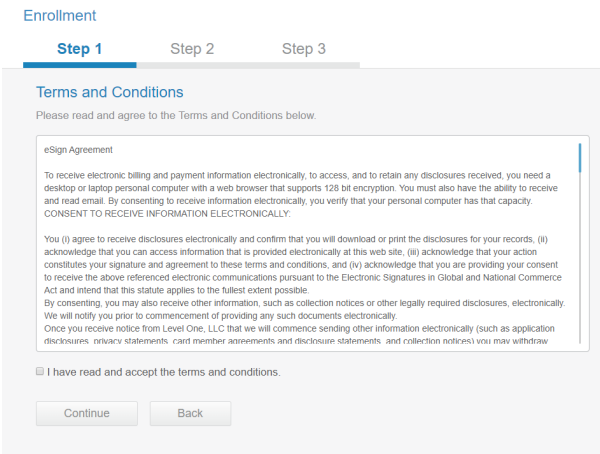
Enrollment

Step 1 Step 2 Step 3

Terms and Conditions

Please read and agree to the Terms and Conditions below.

eSign Agreement

To receive electronic billing and payment information electronically, to access, and to retain any disclosures received, you need a desktop or laptop personal computer with a web browser that supports 128 bit encryption. You must also have the ability to receive and read email. By consenting to receive information electronically, you verify that your personal computer has that capacity.
CONSENT TO RECEIVE INFORMATION ELECTRONICALLY:

You (i) agree to receive disclosures electronically and confirm that you will download or print the disclosures for your records, (ii) acknowledge that you can access information that is provided electronically at this web site, (iii) acknowledge that your action constitutes your signature and agreement to these terms and conditions, and (iv) acknowledge that you are providing your consent to receive the above referenced electronic communications pursuant to the Electronic Signatures in Global and National Commerce Act and intend that this statute applies to the fullest extent possible.
By consenting, you may also receive other information, such as collection notices or other legally required disclosures, electronically. We will notify you prior to commencement of providing any such documents electronically.
Once you receive notice from Level One, LLC that we will commence sending other information electronically (such as application disclosures, privacy statements, card member agreements and disclosure statements, and collection notices) you may withdraw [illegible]

I have read and accept the terms and conditions.

Continue Back